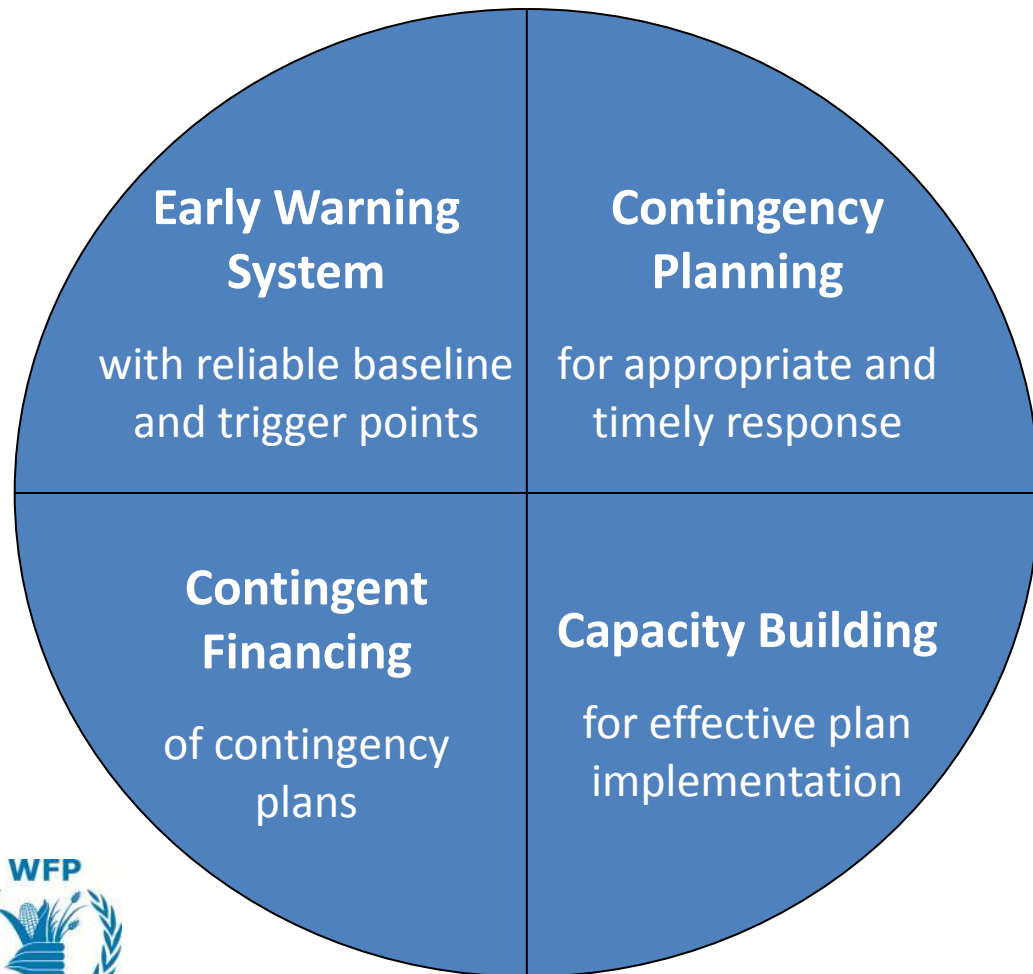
Early Warning System

with reliable baseline and trigger points

Contingency Planning

for appropriate and timely response

Contingent Financing

of contingency plans

Capacity Building

for effective plan implementation

WFP